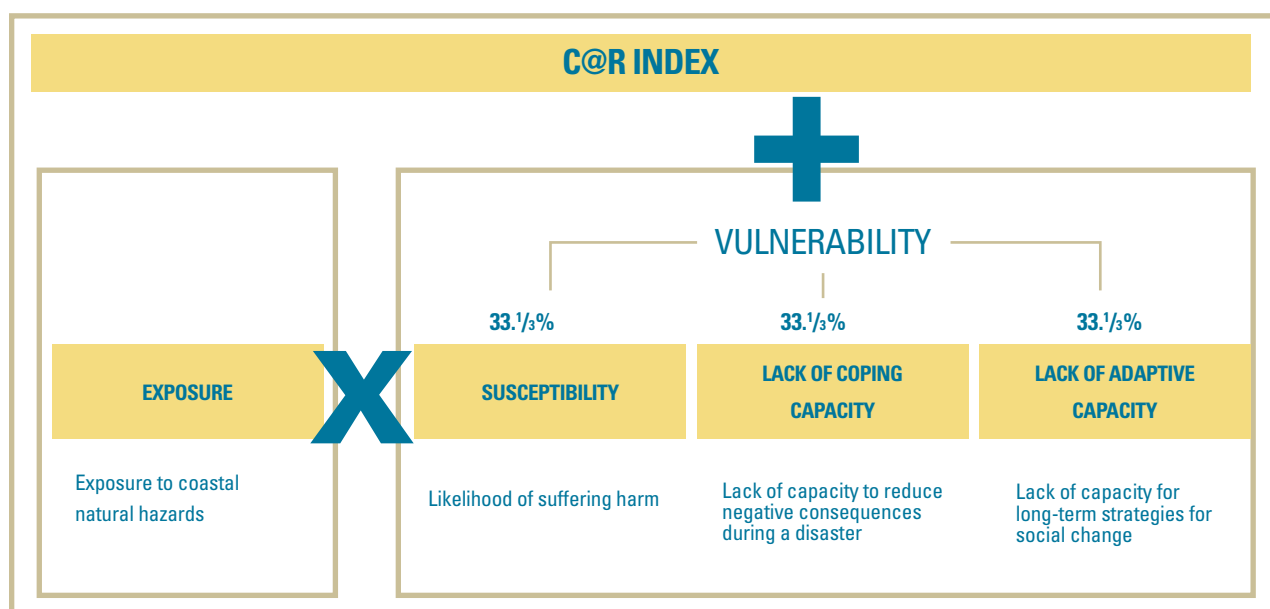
C@R INDEX

+

VULNERABILITY

EXPOSURE

X

33.$^1/_3$%

SUSCEPTIBILITY

33.$^1/_3$%

LACK OF COPING CAPACITY

33.$^1/_3$%

LACK OF ADAPTIVE CAPACITY

Exposure to coastal natural hazards

Likelihood of suffering harm

Lack of capacity to reduce negative consequences during a disaster

Lack of capacity for long-term strategies for social change